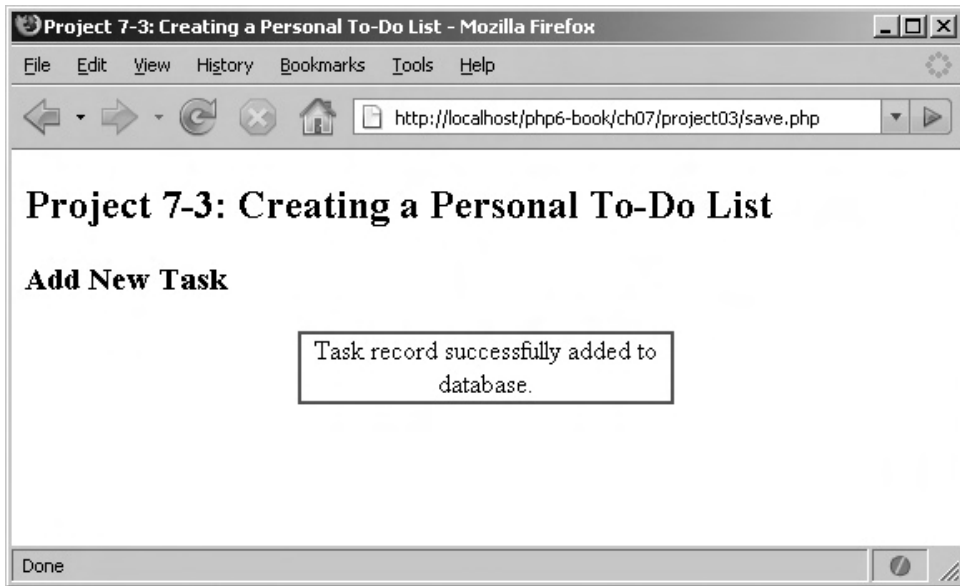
Project 7-3: Creating a Personal To-Do List - Mozilla Firefox

File Edit View History Bookmarks Tools Help

http://localhost/php6-book/ch07/project03/save.php

Project 7-3: Creating a Personal To-Do List

Add New Task

Task record successfully added to database.

Done